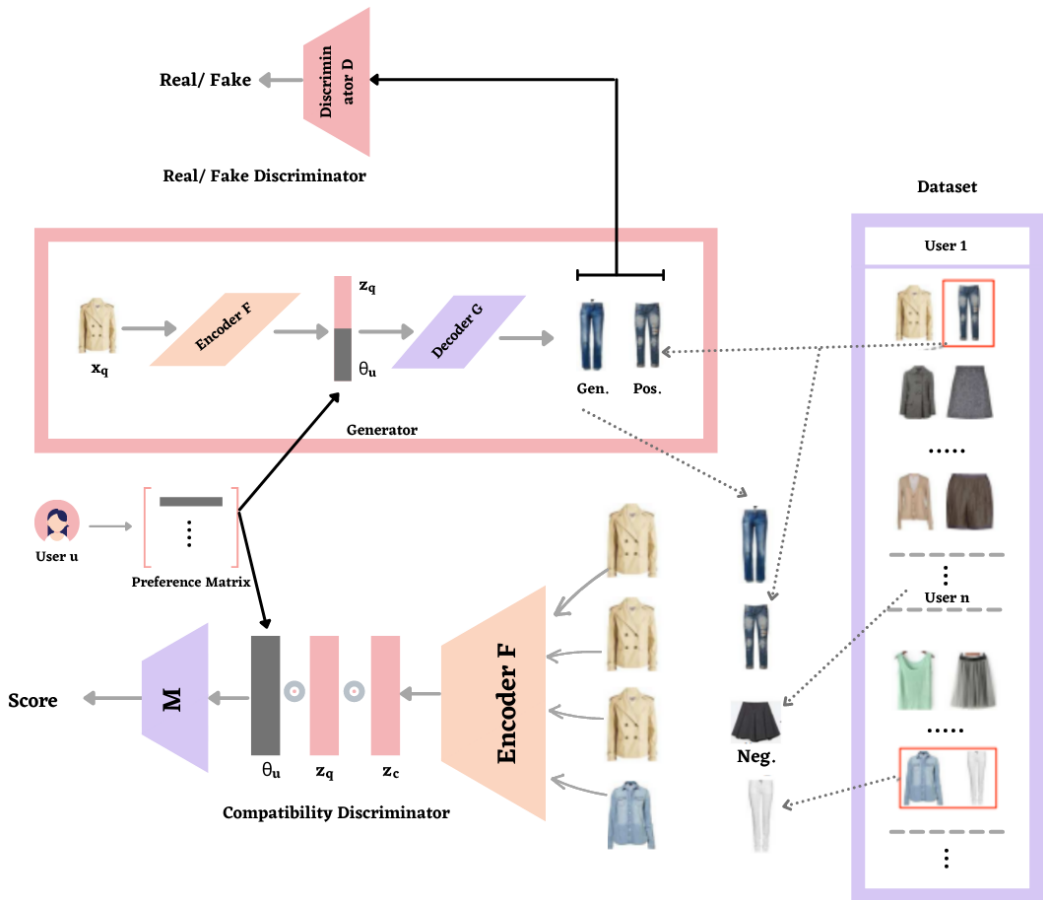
Real/ Fake

Discriminator D

Real/ Fake Discriminator

Dataset

User 1

$x_q$

Encoder F

$z_q$

$\theta_u$

Decoder G

Gen.

Pos.

Generator

.....

User u

Preference Matrix

Score

M

$\theta_u$

$z_q$

$z_c$

Encoder F

Neg.

User n

.....

Compatibility Discriminator